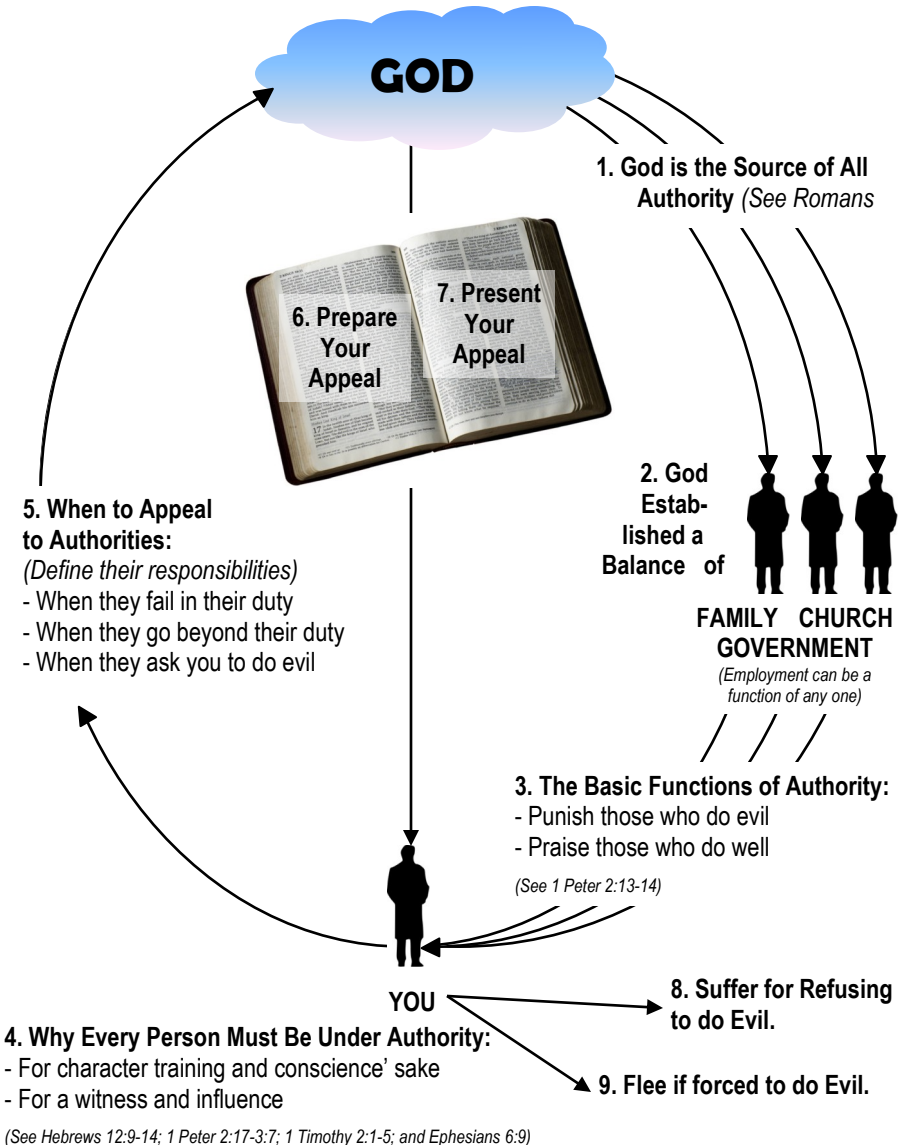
GOD

1. God is the Source of All Authority (See Romans

6. Prepare Your Appeal

7. Present Your Appeal

2. God Established a Balance of

FAMILY CHURCH GOVERNMENT

(Employment can be a function of any one)

5. When to Appeal to Authorities:
(Define their responsibilities)
- When they fail in their duty
- When they go beyond their duty
- When they ask you to do evil

3. The Basic Functions of Authority:
- Punish those who do evil
- Praise those who do well

(See 1 Peter 2:13-14)

YOU

8. Suffer for Refusing to do Evil.

9. Flee if forced to do Evil.

4. Why Every Person Must Be Under Authority:
- For character training and conscience' sake
- For a witness and influence

(See Hebrews 12:9-14; 1 Peter 2:17-3:7; 1 Timothy 2:1-5; and Ephesians 6:9)